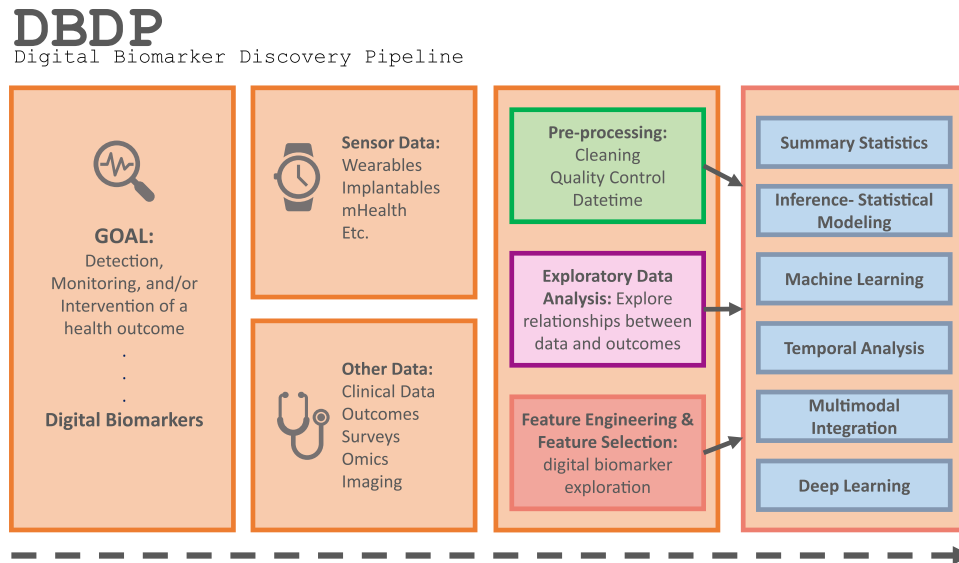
DBDP
Digital Biomarker Discovery Pipeline

GOAL:
Detection, Monitoring, and/or Intervention of a health outcome
.
.
.
Digital Biomarkers

Sensor Data:
Wearables
Implantables
mHealth
Etc.

Other Data:
Clinical Data
Outcomes
Surveys
Omics
Imaging

Pre-processing:
Cleaning
Quality Control
Datetime

Exploratory Data Analysis: Explore relationships between data and outcomes

Feature Engineering & Feature Selection: digital biomarker exploration

Summary Statistics

Inference- Statistical Modeling

Machine Learning

Temporal Analysis

Multimodal Integration

Deep Learning